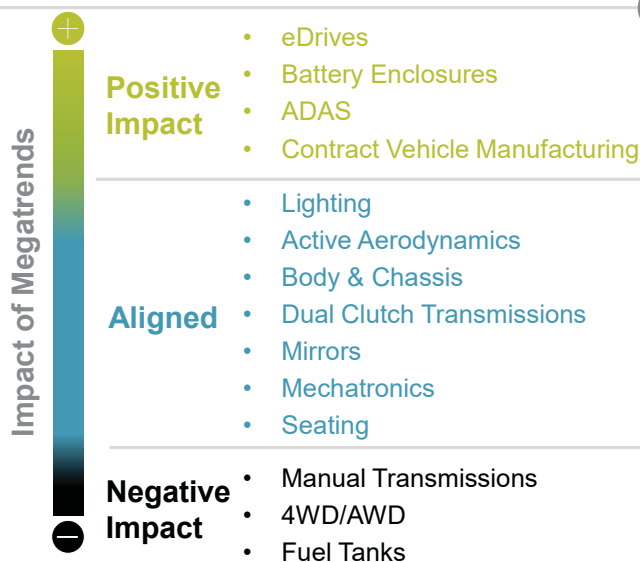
Impact of Megatrends

+

Positive Impact
- eDrives
- Battery Enclosures
- ADAS
- Contract Vehicle Manufacturing

Aligned
- Lighting
- Active Aerodynamics
- Body & Chassis
- Dual Clutch Transmissions
- Mirrors
- Mechatronics
- Seating

Negative Impact
- Manual Transmissions
- 4WD/AWD
- Fuel Tanks

−